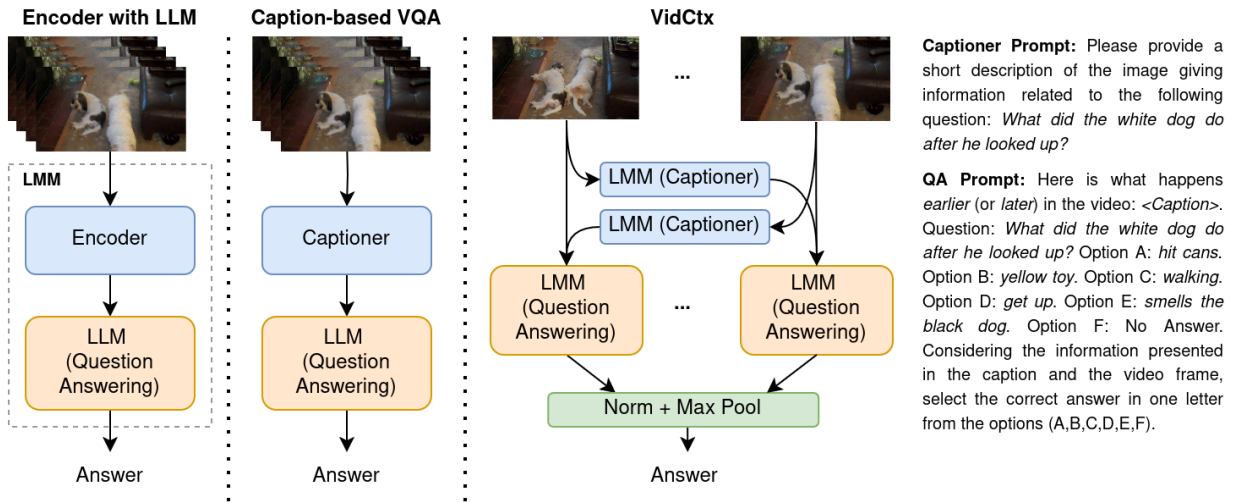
Encoder with LLM

LMM

Encoder

LLM (Question Answering)

Answer

Caption-based VQA

Captioner

LLM (Question Answering)

Answer

VidCtx

...

LMM (Captioner)

LMM (Captioner)

LMM (Question Answering)

...

LMM (Question Answering)

Norm + Max Pool

Answer

**Captioner Prompt:** Please provide a short description of the image giving information related to the following question: *What did the white dog do after he looked up?*

**QA Prompt:** Here is what happens *earlier* (or *later*) in the video: *<Caption>*. Question: *What did the white dog do after he looked up?* Option A: *hit cans.* Option B: *yellow toy*. Option C: *walking.* Option D: *get up*. Option E: *smells the black dog.* Option F: No Answer. Considering the information presented in the caption and the video frame, select the correct answer in one letter from the options (A,B,C,D,E,F).